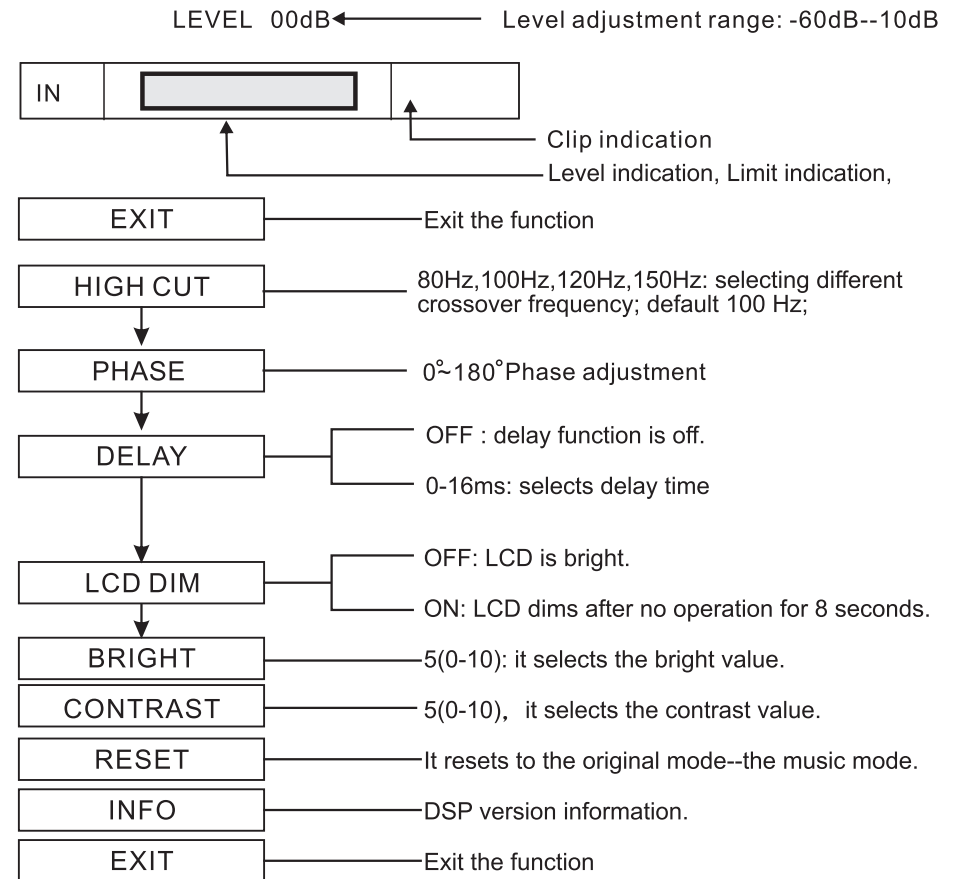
LEVEL 00dB Level adjustment range: -60dB--10dB

IN

Clip indication

Level indication, Limit indication,

EXIT Exit the function

HIGH CUT 80Hz,100Hz,120Hz,150Hz: selecting different crossover frequency; default 100 Hz;

PHASE 0°~180°Phase adjustment

DELAY OFF : delay function is off.

0-16ms: selects delay time

LCD DIM OFF: LCD is bright.

ON: LCD dims after no operation for 8 seconds.

BRIGHT 5(0-10): it selects the bright value.

CONTRAST 5(0-10), it selects the contrast value.

RESET It resets to the original mode--the music mode.

INFO DSP version information.

EXIT Exit the function